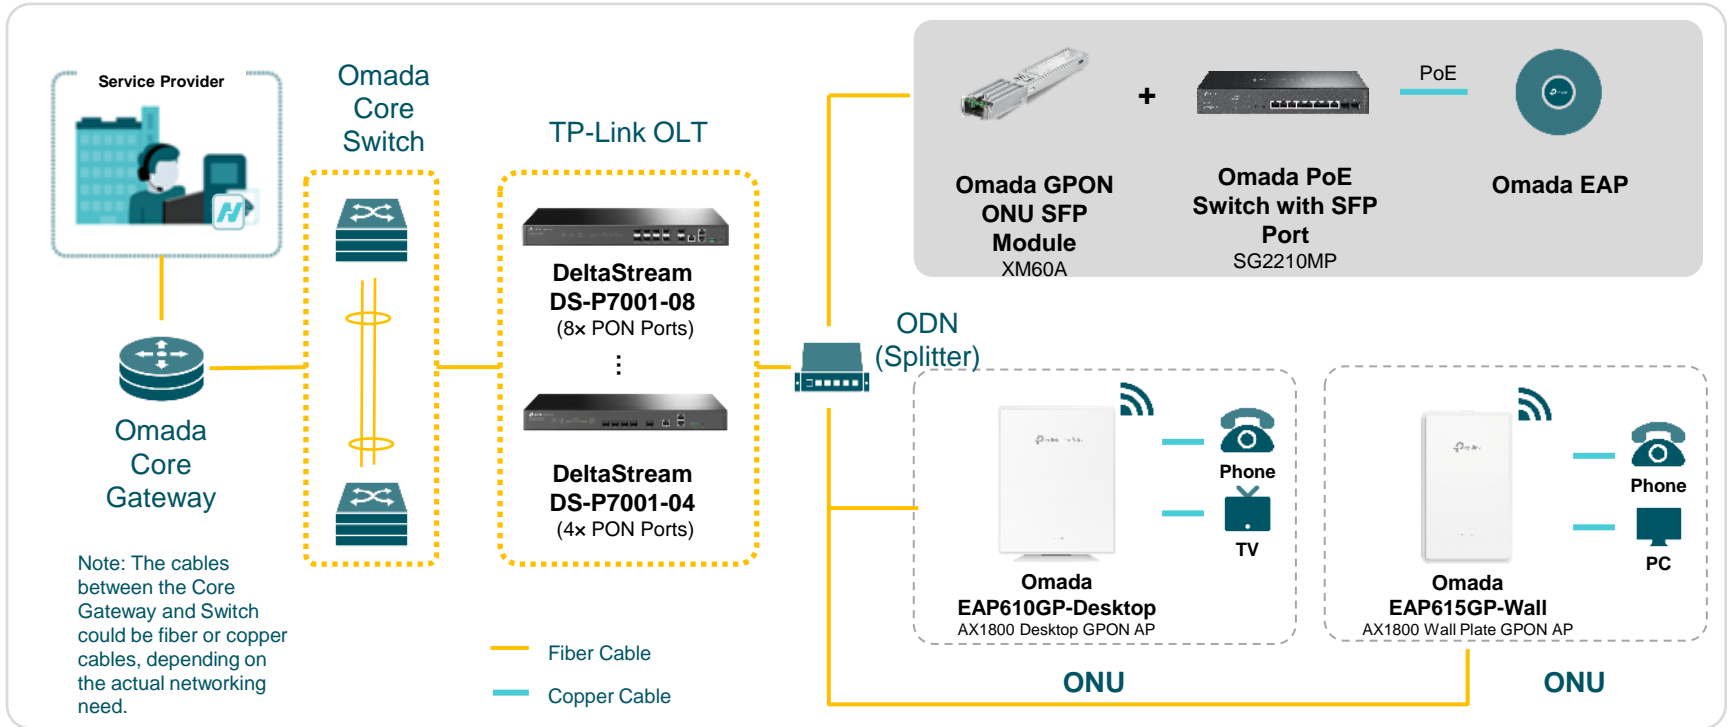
Service Provider

Omada Core Switch

TP-Link OLT

Omada Core Gateway

DeltaStream DS-P7001-08 (8× PON Ports)

⋮

DeltaStream DS-P7001-04 (4× PON Ports)

Omada GPON ONU SFP Module XM60A

+

Omada PoE Switch with SFP Port SG2210MP

PoE

Omada EAP

ODN (Splitter)

Phone

TV

Omada EAP610GP-Desktop AX1800 Desktop GPON AP

Phone

PC

Omada EAP615GP-Wall AX1800 Wall Plate GPON AP

Note: The cables between the Core Gateway and Switch could be fiber or copper cables, depending on the actual networking need.

Fiber Cable

Copper Cable

ONU

ONU